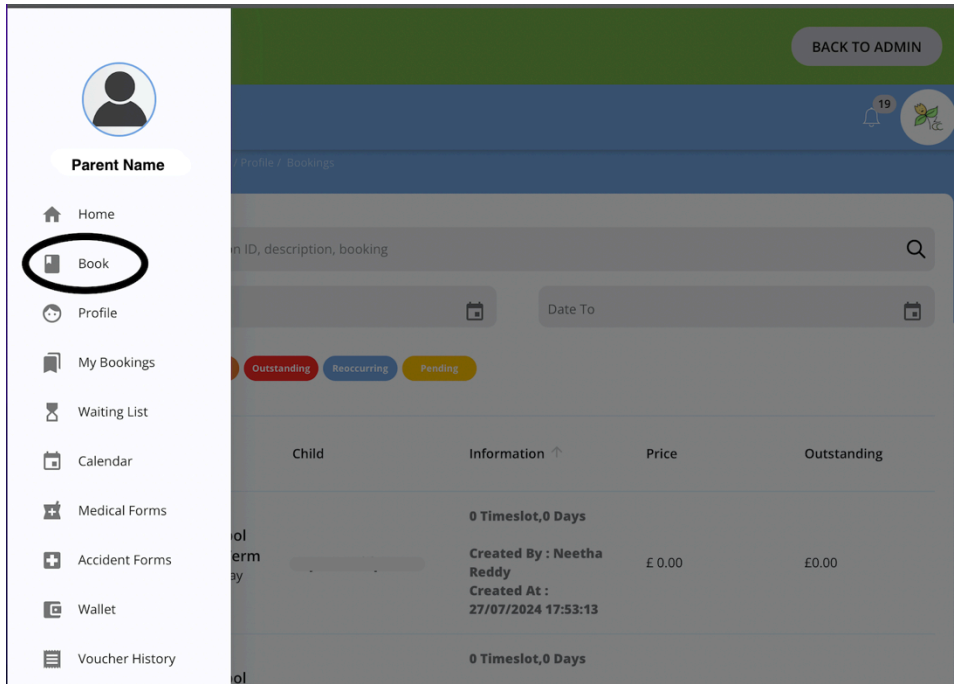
Parent Name

Home

Book

Profile

My Bookings

Waiting List

Calendar

Medical Forms

Accident Forms

Wallet

Voucher History

BACK TO ADMIN

19

/ Profile / Bookings

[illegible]n ID, description, booking

Date To

Outstanding Reoccurring Pending

| | Child | Information | Price | Outstanding |
|---|---|---|---|---|
| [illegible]ol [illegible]erm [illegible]ay | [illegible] | 0 Timeslot,0 Days Created By : Neetha Reddy Created At : 27/07/2024 17:53:13 | £ 0.00 | £0.00 |
| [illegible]ol | | 0 Timeslot,0 Days | | |